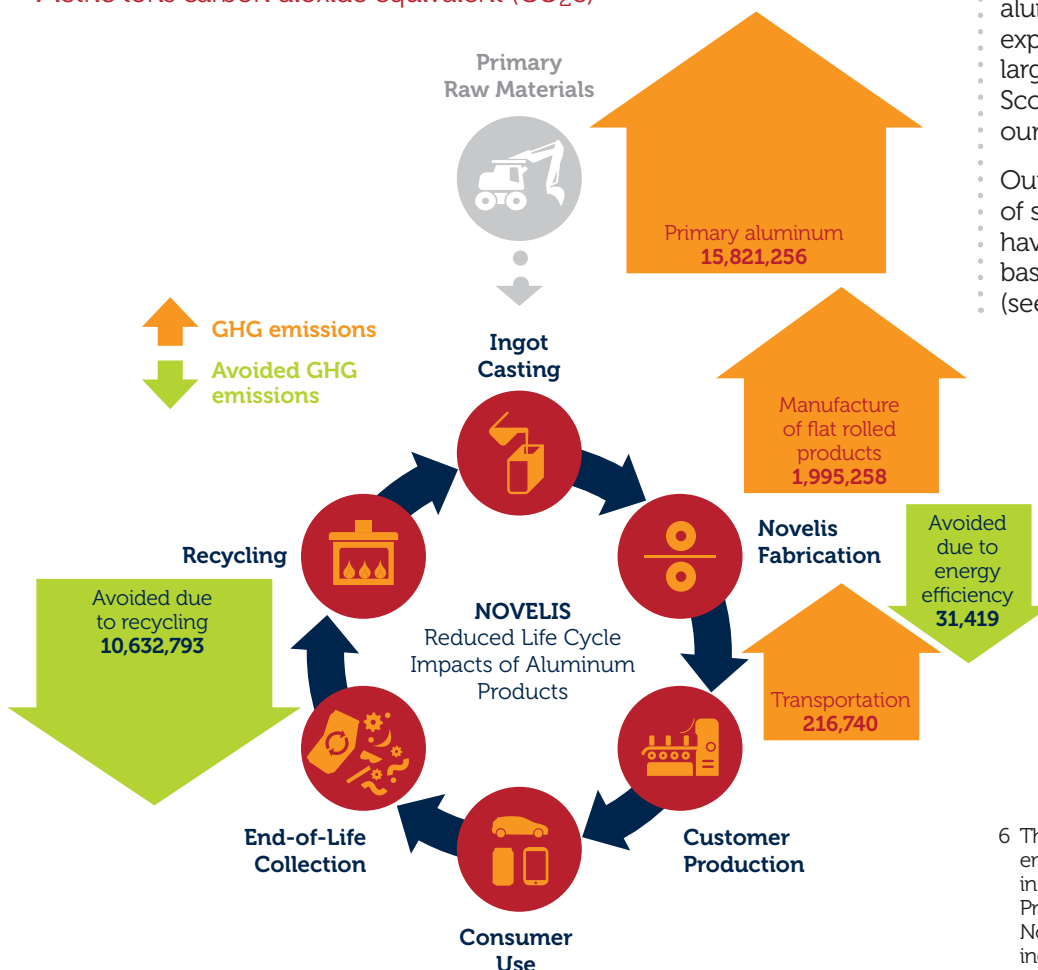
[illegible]

Primary Raw Materials

Primary aluminum
15,821,256

GHG emissions

Avoided GHG emissions

Ingot Casting

Manufacture of flat rolled products
1,995,258

Novelis Fabrication

Avoided due to energy efficiency
31,419

Recycling

Avoided due to recycling
10,632,793

NOVELIS
Reduced Life Cycle Impacts of Aluminum Products

Transportation
216,740

End-of-Life Collection

Customer Production

Consumer Use

alu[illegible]
exp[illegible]
larg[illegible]
Sco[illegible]
our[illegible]

Out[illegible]
of s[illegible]
hav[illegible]
bas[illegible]
(see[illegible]

6 Th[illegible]
en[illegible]
in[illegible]
Pr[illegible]
No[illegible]
in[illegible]